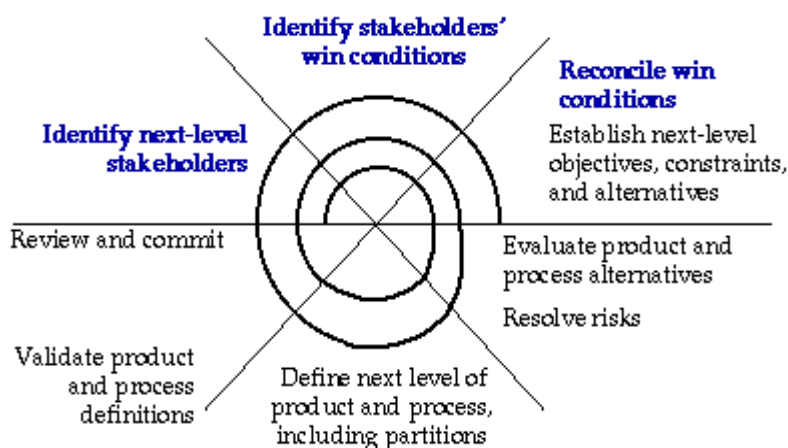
Identify stakeholders' win conditions

Reconcile win conditions

Establish next-level objectives, constraints, and alternatives

Identify next-level stakeholders

Review and commit

Evaluate product and process alternatives

Resolve risks

Validate product and process definitions

Define next level of product and process, including partitions